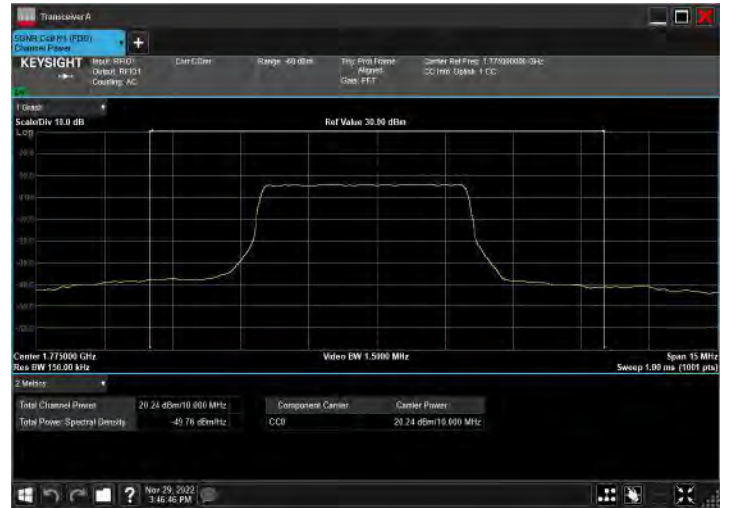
Transceiver A

5GNR Cell FR (FDD) Channel Power

KEYSIGHT

Input: RFIO1 Output: RFIO1 Coupling: AC

Corr CCorr

Range: -60 dBm

Trig: Prot Frame Aligned Gate: FFT

Carrier Ref Freq: 1.775000000 GHz CC Info: Uplink 1 CC

1 Graph

Scale/Div 10.0 dB

Ref Value 30.00 dBm

Log

20.0

10.0

0.00

-10.0

-20.0

-30.0

-40.0

-50.0

-60.0

-70.0

Center 1.775000 GHz

Res BW 150.00 kHz

Video BW 1.5000 MHz

Span 15 MHz

Sweep 1.00 ms (1001 pts)

2 Metrics

| Total Channel Power | 20.24 dBm/10.000 MHz |
|---|---|
| Total Power Spectral Density | -49.76 dBm/Hz |

| Component Carrier | Carrier Power |
|---|---|
| CC0 | 20.24 dBm/10.000 MHz |

Nov 29, 2022 3:46:46 PM